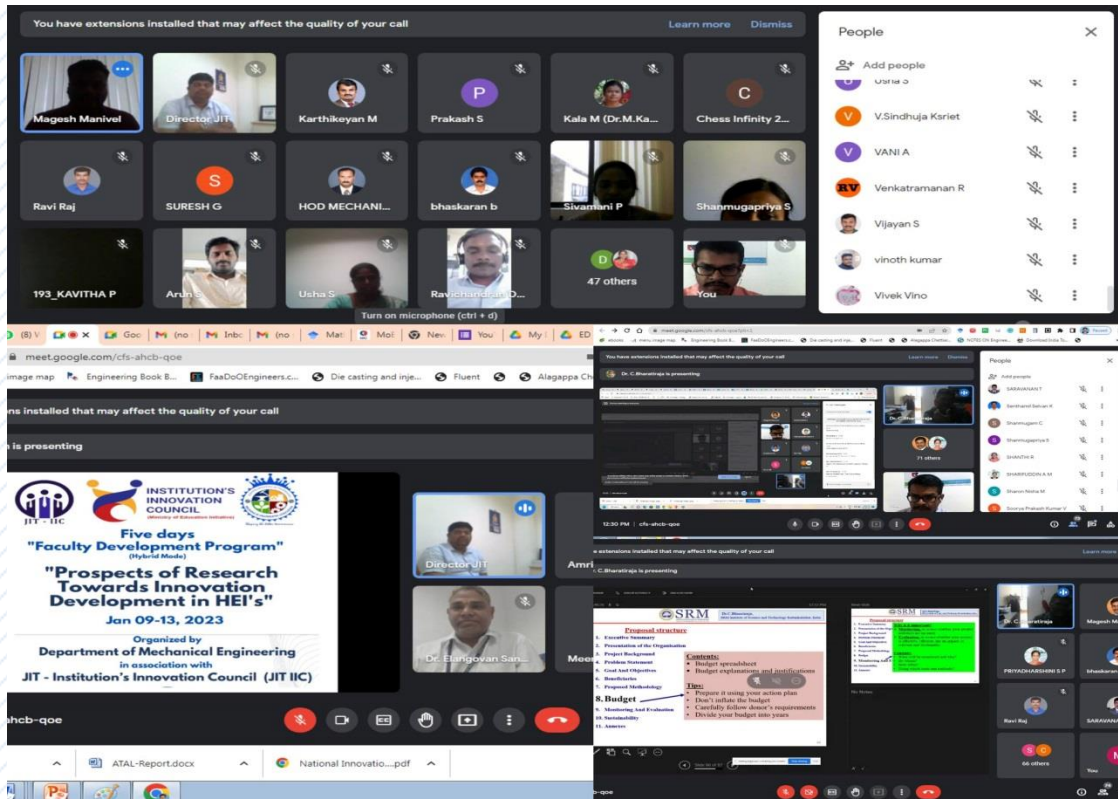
You have extensions installed that may affect the quality of your call Learn more Dismiss

Magesh Manivel
Director JIT
Karthikeyan M
Prakash S
Kala M (Dr.M.Ka...
Chess Infinity 2...
Ravi Raj
SURESH G
HOD MECHANI...
bhaskaran b
Sivamani P
Shanmugapriya S
193_KAVITHA P
Arun
Usha S
Ravichandran D...
47 others
You

Turn on microphone (ctrl + d)

People
Add people
Usha S
V.Sindhuja Ksriet
VANI A
Venkatramanan R
Vijayan S
vinoth kumar
Vivek Vino

meet.google.com/cfs-ahcb-qoe
image map Engineering Book B... FaaDoOEngineers.c... Die casting and inje... Fluent Alagappa Ch
ns installed that may affect the quality of your call
n is presenting

JIT - IIC
INSTITUTION'S INNOVATION COUNCIL
(Ministry of Education Initiative)
Five days
"Faculty Development Program"
(Hybrid Mode)
"Prospects of Research Towards Innovation Development in HEI's"
Jan 09-13, 2023
Organized by
Department of Mechanical Engineering
in association with
JIT - Institution's Innovation Council (JIT IIC)

Director JIT
Amri
Dr. Elangovan San...
Mee
ahcb-qoe
ATAL-Report.docx
National Innovatio....pdf

You have extensions installed that may affect the quality of your call Learn more Dismiss
Dr. C.Bharatiraja is presenting
71 others
People
SARAVANAN T
Shanmugam C
Shanmugapriya S
SHANTHI R
SHARIFUDDIN A M
Sharon Nisha M
Sowrya Prakash Kumar V
12:30 PM | cfs-ahcb-qoe

e extensions installed that may affect the quality of your call Learn more
C.Bharatiraja is presenting
SRM
Proposal structure
Executive Summary
Presentation of the Organization
Project Background
Problem Statement
Goal And Objectives
Beneficiaries
Proposed Methodology
8. Budget
Monitoring And Evaluation
Sustainability
Annexes
Contents:
Budget spreadsheet
Budget explanations and justifications
Tips:
Prepare it using your action plan
Don't inflate the budget
Carefully follow donor's requirements
Divide your budget into years
Dr. C.Bharatiraja
Magesh M
PRIYADHARSHINI S P
bhaskaran
Ravi Raj
SARAVANA
66 others
You
b-qoe